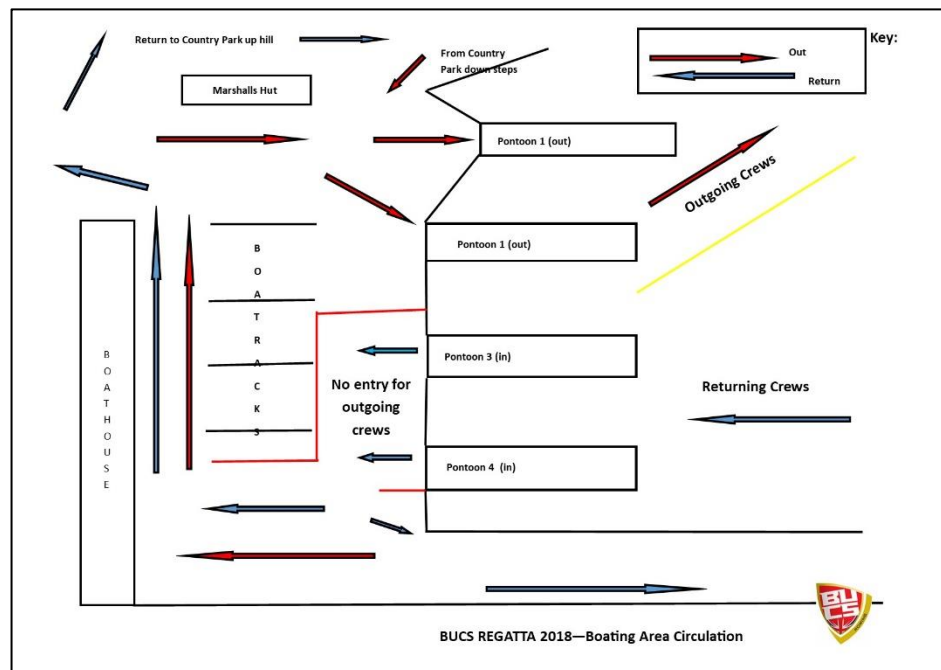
Return to Country Park up hill

From Country Park down steps

Key:

Out

Return

Marshalls Hut

Pontoon 1 (out)

Outgoing Crews

Pontoon 1 (out)

B O A T R A C K S

B O A T H O U S E

Pontoon 3 (in)

No entry for outgoing crews

Returning Crews

Pontoon 4 (in)

BUCS

BUCS REGATTA 2018—Boating Area Circulation